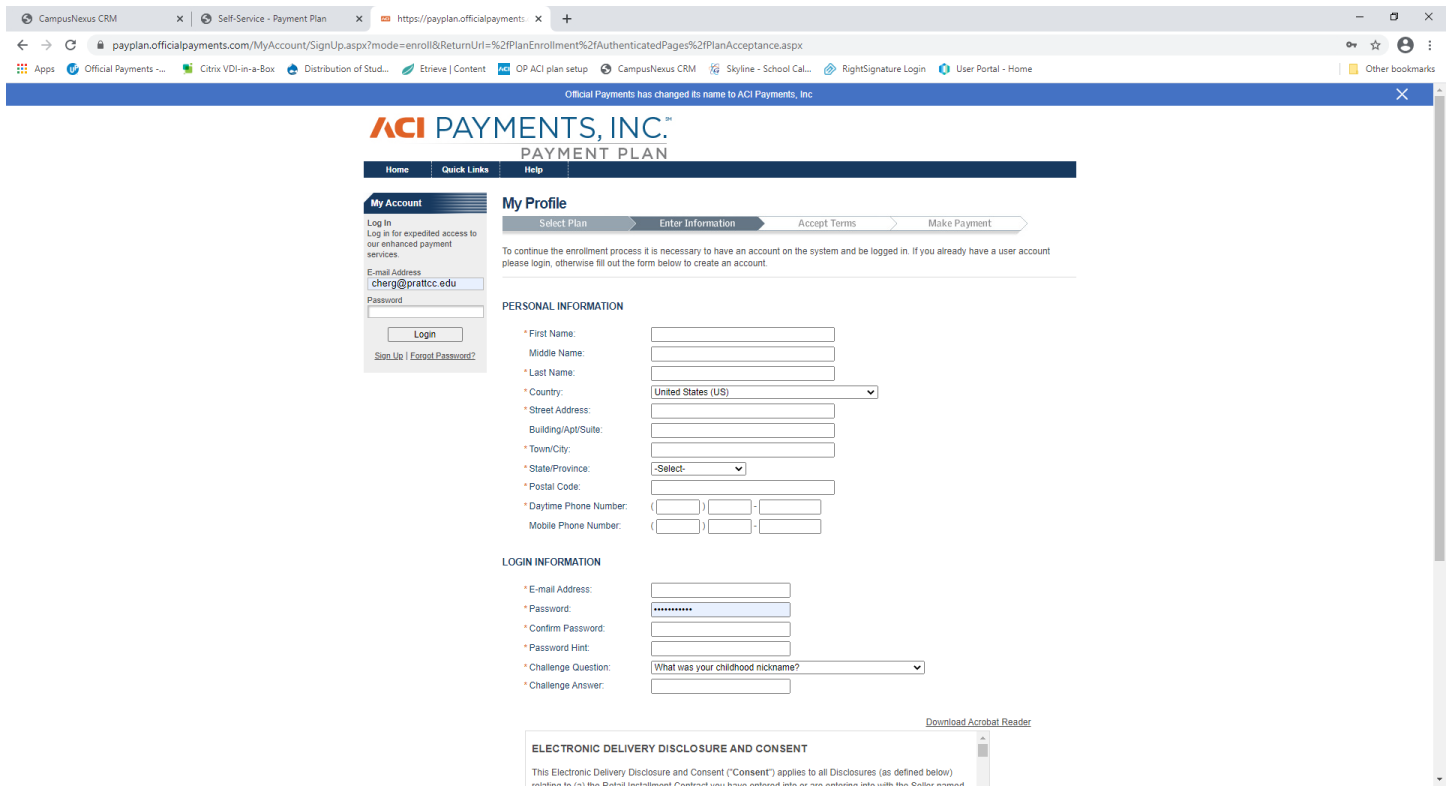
CampusNexus CRM
Self-Service - Payment Plan
https://payplan.officialpayments
payplan.officialpayments.com/MyAccount/SignUp.aspx?mode=enroll&ReturnUrl=%2fPlanEnrollment%2fAuthenticatedPages%2fPlanAcceptance.aspx
Apps Official Payments -... Citrix VDI-in-a-Box Distribution of Stud... Etrieve | Content OP ACI plan setup CampusNexus CRM Skyline - School Cal... RightSignature Login User Portal - Home Other bookmarks

Official Payments has changed its name to ACI Payments, Inc

ACI PAYMENTS, INC.℠
PAYMENT PLAN

Home Quick Links Help

My Account
Log In
Log in for expedited access to our enhanced payment services.
E-mail Address
cherg@prattcc.edu
Password
Login
Sign Up | Forgot Password?

My Profile
Select Plan Enter Information Accept Terms Make Payment

To continue the enrollment process it is necessary to have an account on the system and be logged in. If you already have a user account please login, otherwise fill out the form below to create an account.

PERSONAL INFORMATION
* First Name:
Middle Name:
* Last Name:
* Country: United States (US)
* Street Address:
Building/Apt/Suite:
* Town/City:
* State/Province: -Select-
* Postal Code:
* Daytime Phone Number: ( ) -
Mobile Phone Number: ( ) -

LOGIN INFORMATION
* E-mail Address:
* Password: ••••••••••••
* Confirm Password:
* Password Hint:
* Challenge Question: What was your childhood nickname?
* Challenge Answer:

Download Acrobat Reader

ELECTRONIC DELIVERY DISCLOSURE AND CONSENT
This Electronic Delivery Disclosure and Consent ("Consent") applies to all Disclosures (as defined below) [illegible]